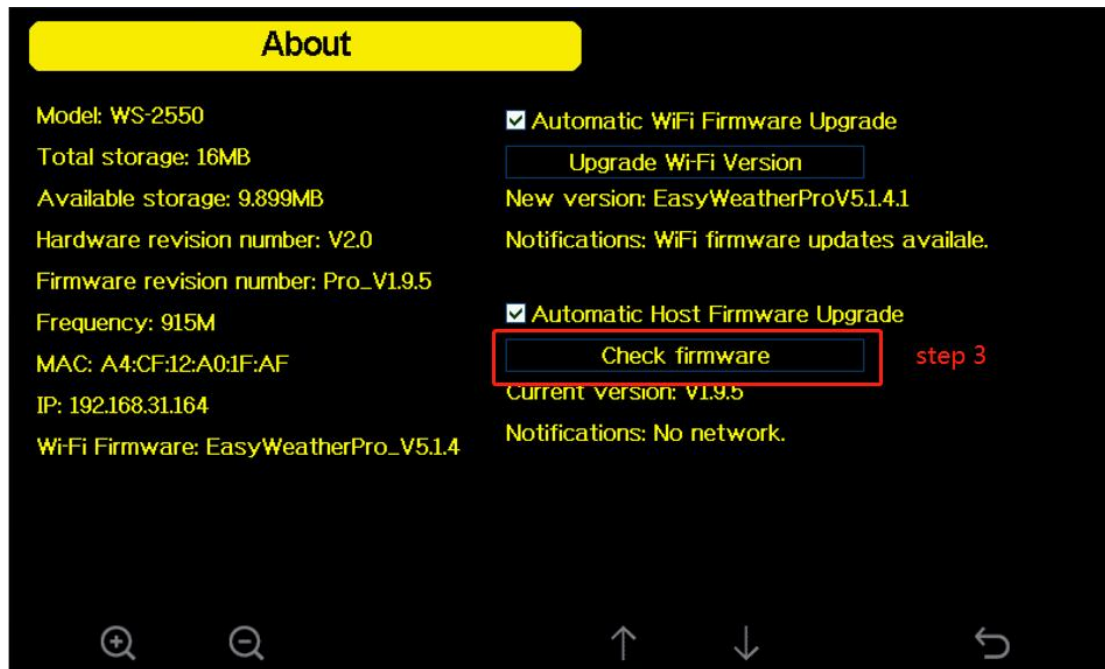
About

Model: WS-2550

Total storage: 16MB

Available storage: 9.899MB

Hardware revision number: V2.0

Firmware revision number: Pro_V1.9.5

Frequency: 915M

MAC: A4:CF:12:A0:1F:AF

IP: 192.168.31.164

Wi-Fi Firmware: EasyWeatherPro_V5.1.4

☑ Automatic WiFi Firmware Upgrade

Upgrade Wi-Fi Version

New version: EasyWeatherProV5.1.4.1

Notifications: WiFi firmware updates availale.

☑ Automatic Host Firmware Upgrade

Check firmware

step 3

Current Version: V1.9.5

Notifications: No network.